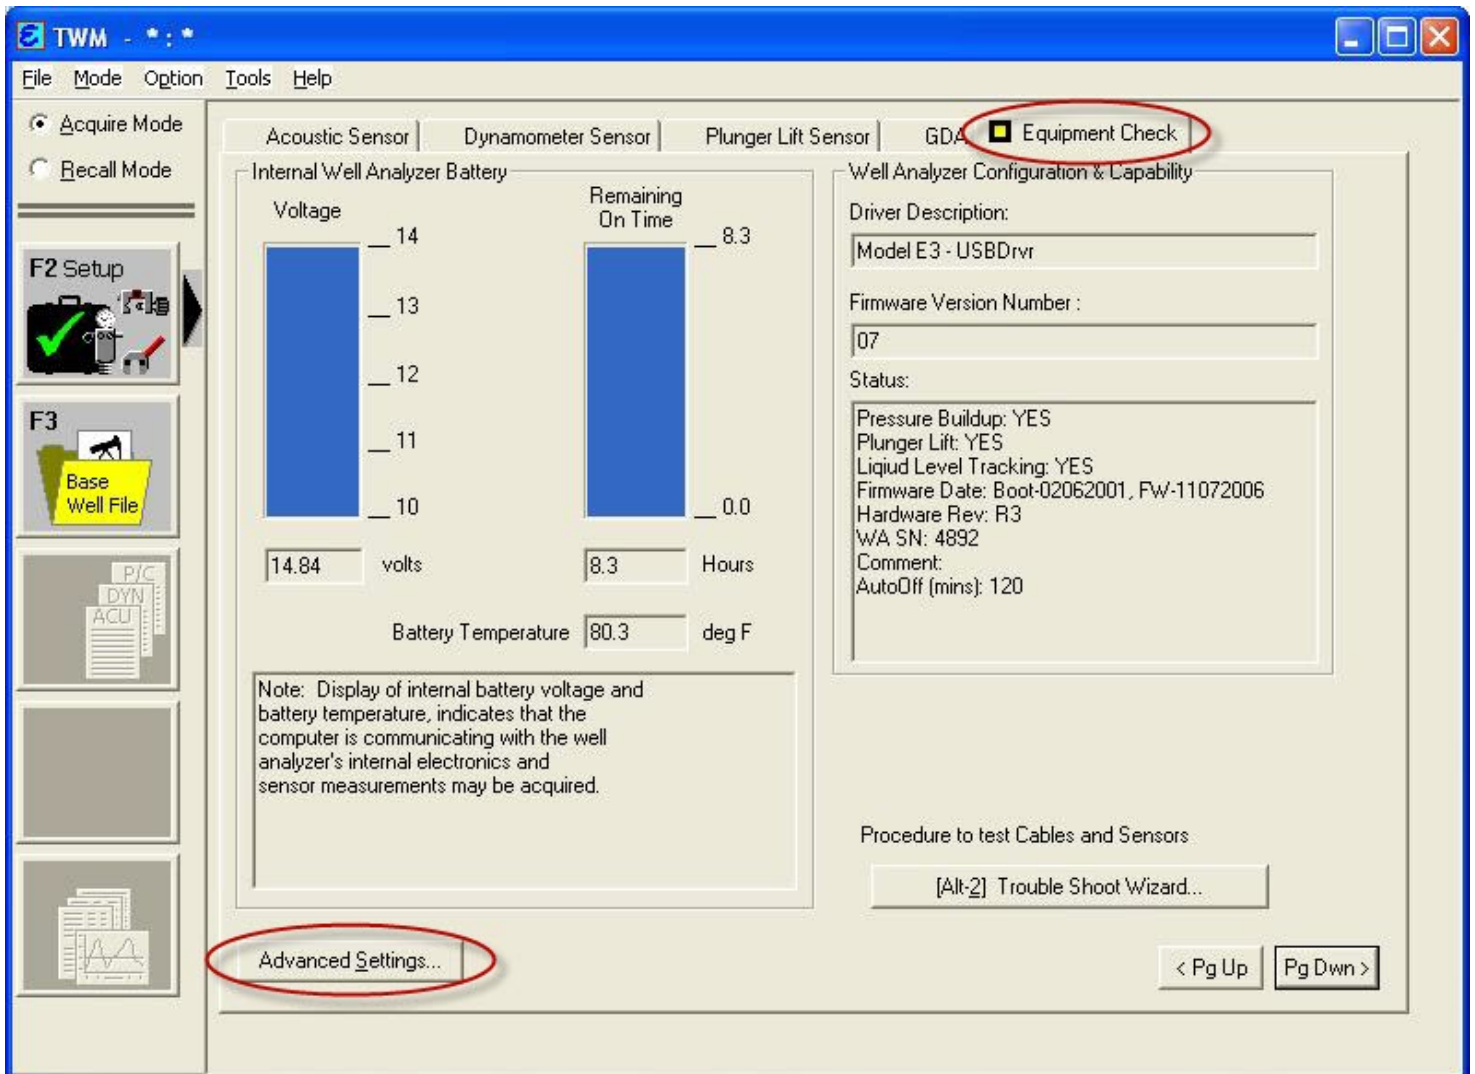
TWM - *:*

File Mode Option Tools Help

Acquire Mode
Recall Mode

F2 Setup

F3
Base Well File

P/C
DYN
ACU

Acoustic Sensor | Dynamometer Sensor | Plunger Lift Sensor | GDA | Equipment Check

Internal Well Analyzer Battery

Voltage
14
13
12
11
10

Remaining On Time
8.3
0.0

14.84 volts

8.3 Hours

Battery Temperature 80.3 deg F

Note: Display of internal battery voltage and battery temperature, indicates that the computer is communicating with the well analyzer's internal electronics and sensor measurements may be acquired.

Well Analyzer Configuration & Capability

Driver Description:
Model E3 - USBDrvr

Firmware Version Number :
07

Status:
Pressure Buildup: YES
Plunger Lift: YES
Liqiud Level Tracking: YES
Firmware Date: Boot-02062001, FW-11072006
Hardware Rev: R3
WA SN: 4892
Comment:
AutoOff (mins): 120

Procedure to test Cables and Sensors

[Alt-2] Trouble Shoot Wizard...

Advanced Settings...

< Pg Up
Pg Dwn >